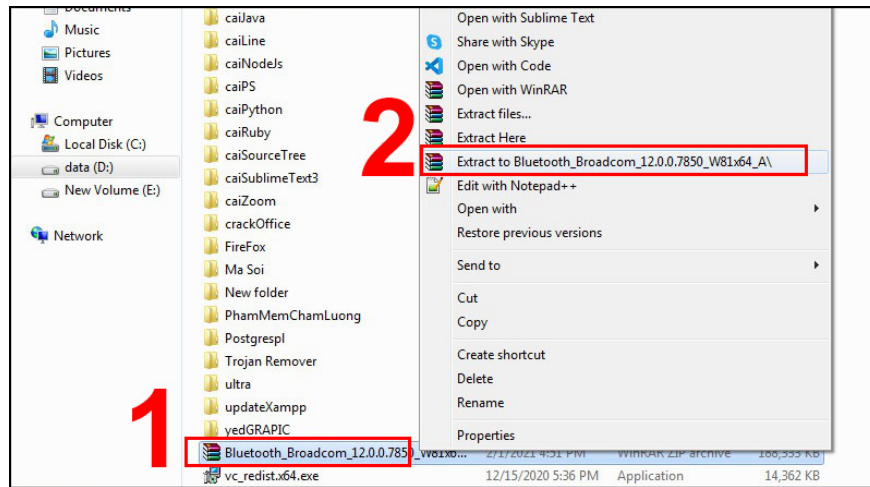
Documents
Music
Pictures
Videos

Computer
Local Disk (C:)
data (D:)
New Volume (E:)

Network

caiJava
caiLine
caiNodeJs
caiPS
caiPython
caiRuby
caiSourceTree
caiSublimeText3
caiZoom
crackOffice
FireFox
Ma Soi
New folder
PhamMemChamLuong
Postgrespl
Trojan Remover
ultra
updateXampp
yedGRAPIC
Bluetooth_Broadcom_12.0.0.7850_W81x6... 2/1/2021 4:51 PM WinRAR ZIP archive 188,353 KB
vc_redist.x64.exe 12/15/2020 5:36 PM Application 14,362 KB

Open with Sublime Text
Share with Skype
Open with Code
Open with WinRAR
Extract files...
Extract Here
Extract to Bluetooth_Broadcom_12.0.0.7850_W81x64_A\
Edit with Notepad++
Open with
Restore previous versions
Send to
Cut
Copy
Create shortcut
Delete
Rename
Properties

2

1